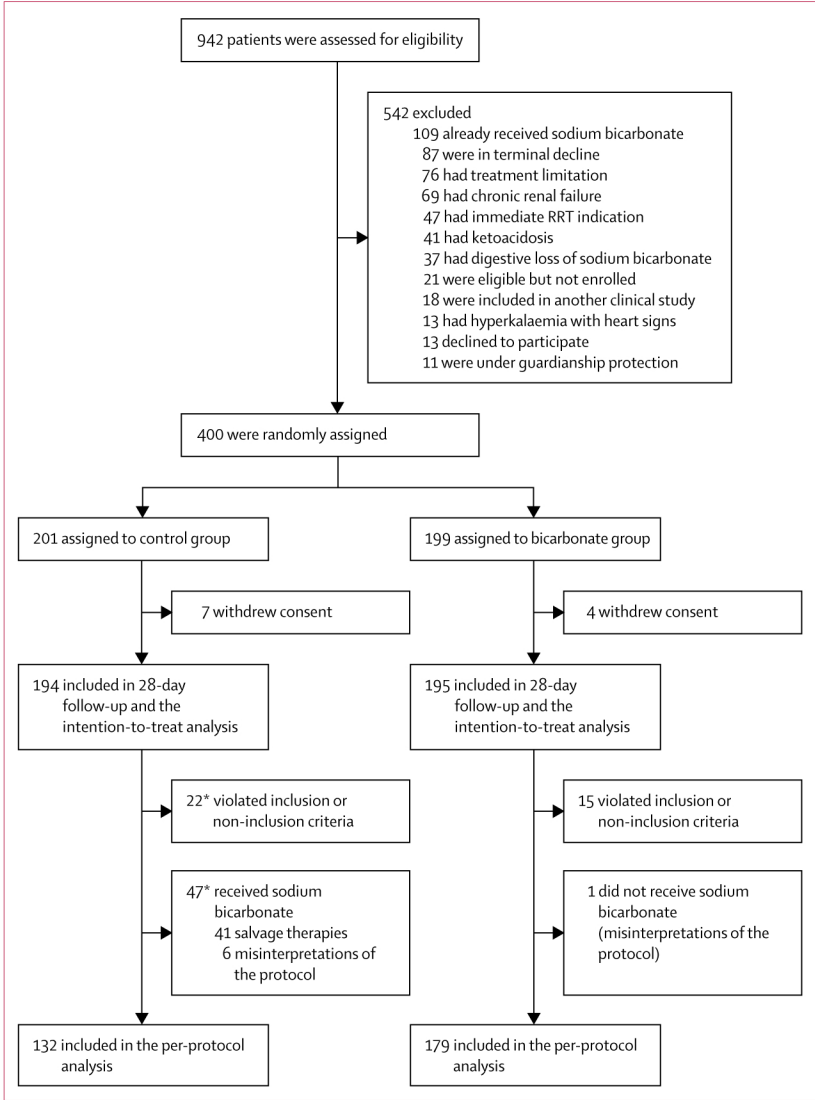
942 patients were assessed for eligibility

542 excluded
109 already received sodium bicarbonate
87 were in terminal decline
76 had treatment limitation
69 had chronic renal failure
47 had immediate RRT indication
41 had ketoacidosis
37 had digestive loss of sodium bicarbonate
21 were eligible but not enrolled
18 were included in another clinical study
13 had hyperkalaemia with heart signs
13 declined to participate
11 were under guardianship protection

400 were randomly assigned

201 assigned to control group

199 assigned to bicarbonate group

7 withdrew consent

4 withdrew consent

194 included in 28-day follow-up and the intention-to-treat analysis

195 included in 28-day follow-up and the intention-to-treat analysis

22* violated inclusion or non-inclusion criteria

15 violated inclusion or non-inclusion criteria

47* received sodium bicarbonate
41 salvage therapies
6 misinterpretations of the protocol

1 did not receive sodium bicarbonate (misinterpretations of the protocol)

132 included in the per-protocol analysis

179 included in the per-protocol analysis